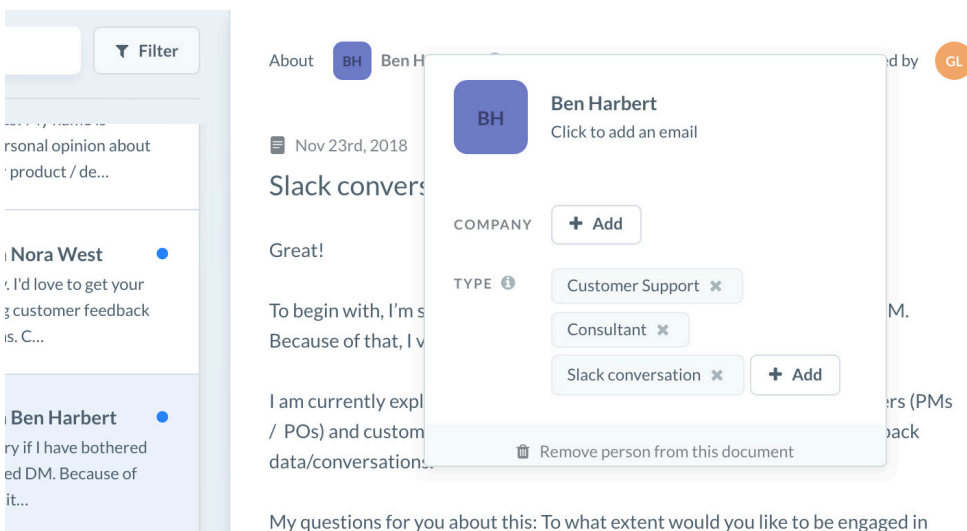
Filter

rsonal opinion about product / de…

Nora West
I'd love to get your customer feedback s. C…

Ben Harbert
ry if I have bothered ed DM. Because of it…

About BH Ben H

ed by GL

Nov 23rd, 2018

Slack convers

Great!

To begin with, I'm s

M.

Because of that, I v

I am currently expl

ers (PMs / POs) and custom

back data/conversations.

My questions for you about this: To what extent would you like to be engaged in

BH Ben Harbert
Click to add an email

COMPANY + Add

TYPE

Customer Support ✖

Consultant ✖

Slack conversation ✖ + Add

Remove person from this document